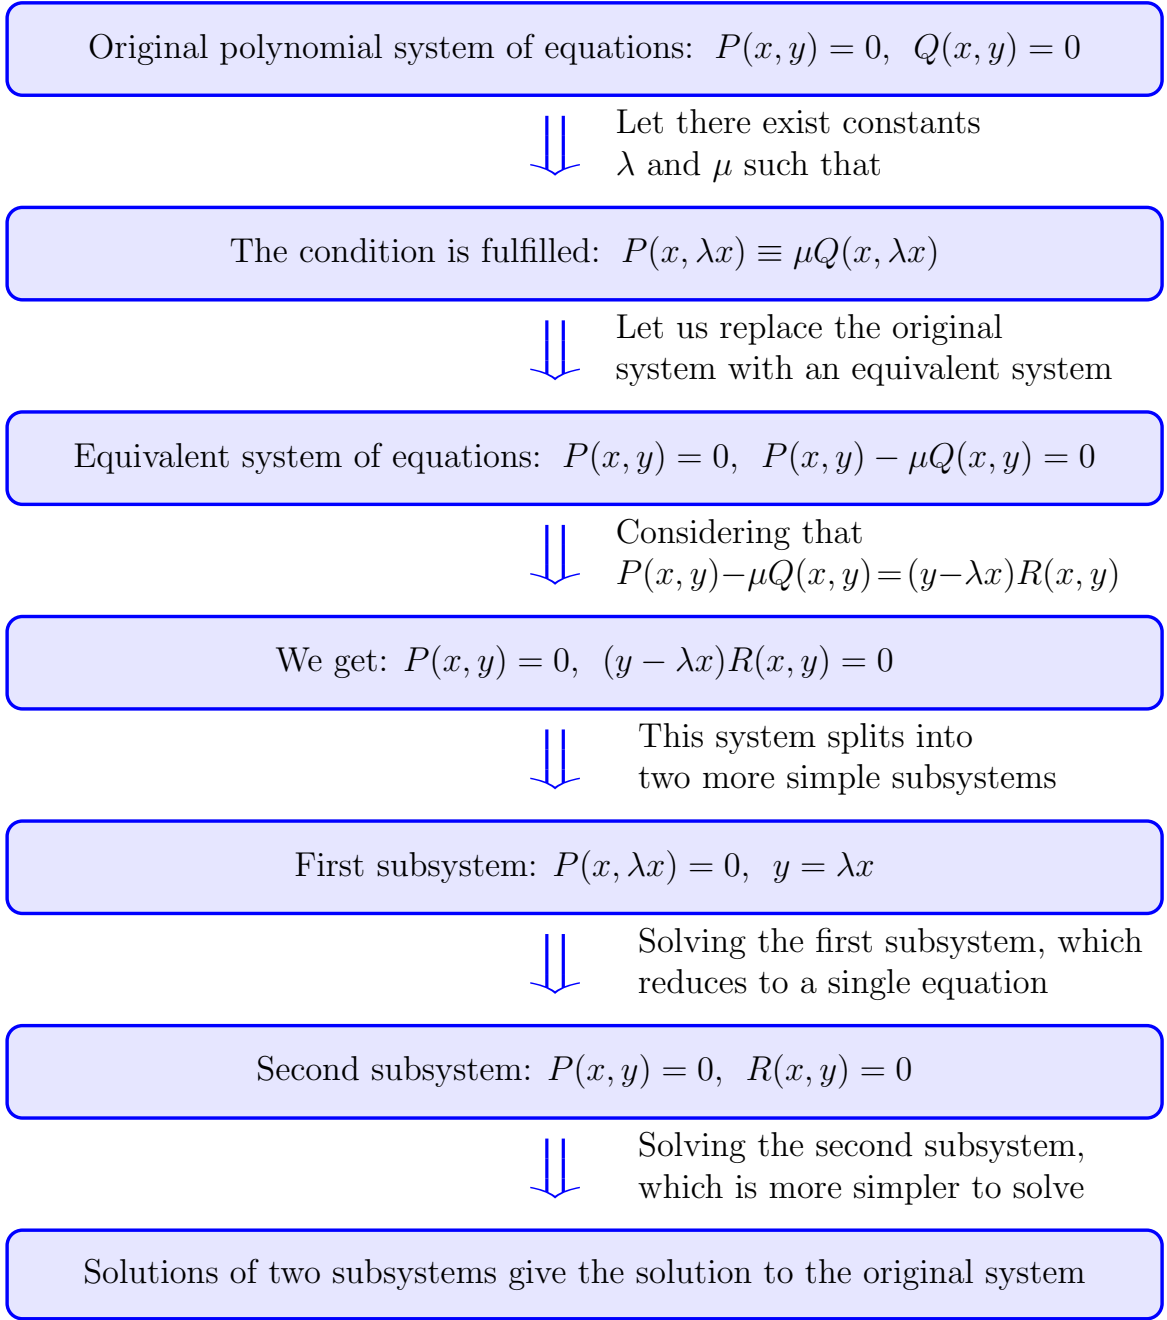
Original polynomial system of equations: $P(x,y)=0$, $Q(x,y)=0$

Let there exist constants $\lambda$ and $\mu$ such that

The condition is fulfilled: $P(x,\lambda x)\equiv \mu Q(x,\lambda x)$

Let us replace the original system with an equivalent system

Equivalent system of equations: $P(x,y)=0$, $P(x,y)-\mu Q(x,y)=0$

Considering that $P(x,y)-\mu Q(x,y)=(y-\lambda x)R(x,y)$

We get: $P(x,y)=0$, $(y-\lambda x)R(x,y)=0$

This system splits into two more simple subsystems

First subsystem: $P(x,\lambda x)=0$, $y=\lambda x$

Solving the first subsystem, which reduces to a single equation

Second subsystem: $P(x,y)=0$, $R(x,y)=0$

Solving the second subsystem, which is more simpler to solve

Solutions of two subsystems give the solution to the original system